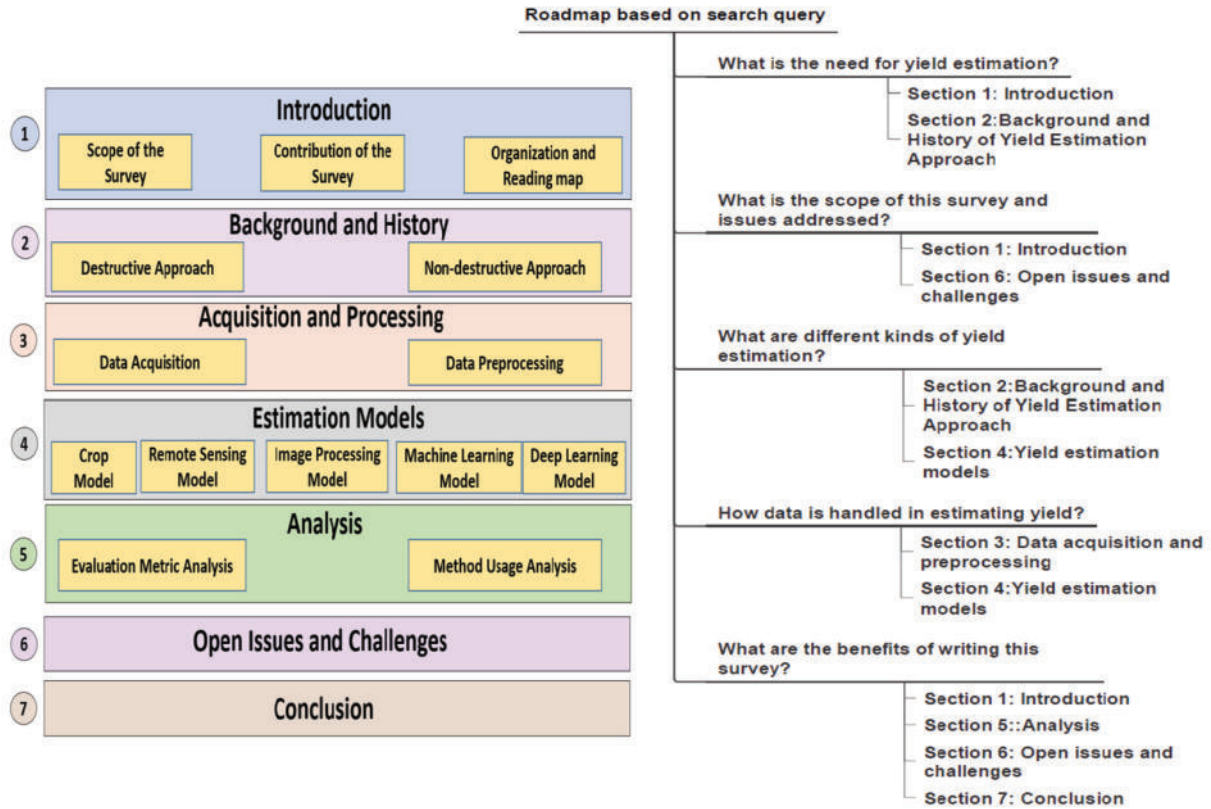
1
Introduction
Scope of the Survey
Contribution of the Survey
Organization and Reading map

2
Background and History
Destructive Approach
Non-destructive Approach

3
Acquisition and Processing
Data Acquisition
Data Preprocessing

4
Estimation Models
Crop Model
Remote Sensing Model
Image Processing Model
Machine Learning Model
Deep Learning Model

5
Analysis
Evaluation Metric Analysis
Method Usage Analysis

6
Open Issues and Challenges

7
Conclusion

Roadmap based on search query

What is the need for yield estimation?
Section 1: Introduction
Section 2:Background and History of Yield Estimation Approach

What is the scope of this survey and issues addressed?
Section 1: Introduction
Section 6: Open issues and challenges

What are different kinds of yield estimation?
Section 2:Background and History of Yield Estimation Approach
Section 4:Yield estimation models

How data is handled in estimating yield?
Section 3: Data acquisition and preprocessing
Section 4:Yield estimation models

What are the benefits of writing this survey?
Section 1: Introduction
Section 5::Analysis
Section 6: Open issues and challenges
Section 7: Conclusion